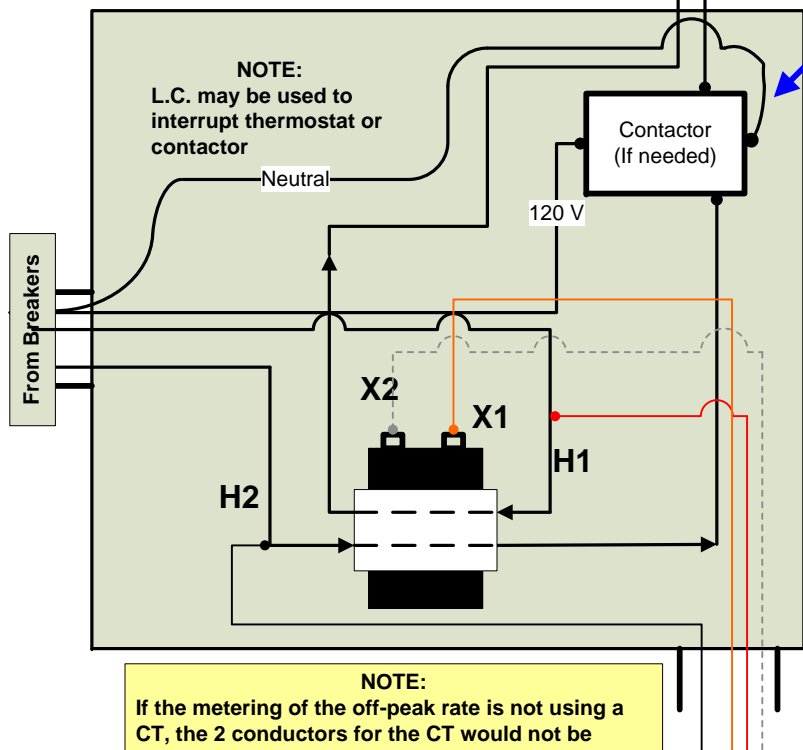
NOTE:
L.C. may be used to interrupt thermostat or contactor

Neutral

Contactor
(If needed)

120 V

From Breakers

X2

X1

H1

H2

NOTE:
If the metering of the off-peak rate is not using a CT, the 2 conductors for the CT would not be